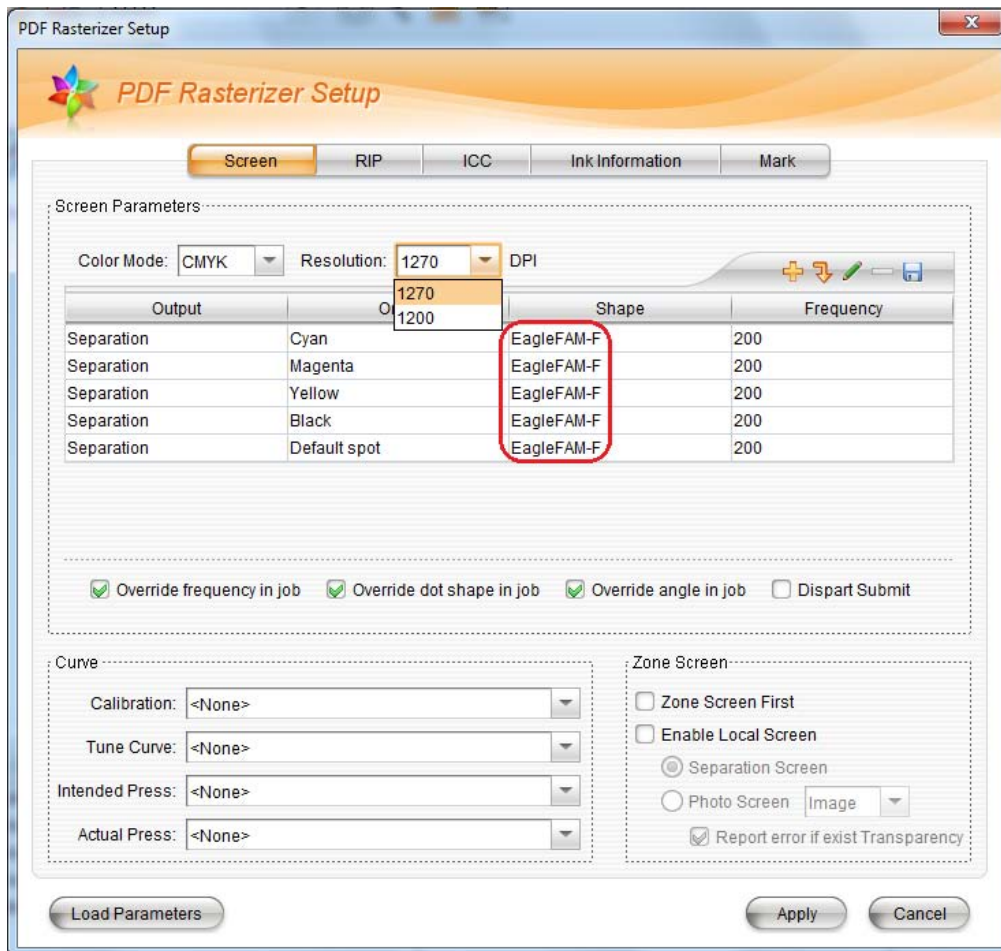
PDF Rasterizer Setup

PDF Rasterizer Setup

Screen | RIP | ICC | Ink Information | Mark

Screen Parameters

Color Mode: CMYK Resolution: 1270 DPI

1270
1200

| Output | O | Shape | Frequency |
|---|---|---|---|
| Separation | Cyan | EagleFAM-F | 200 |
| Separation | Magenta | EagleFAM-F | 200 |
| Separation | Yellow | EagleFAM-F | 200 |
| Separation | Black | EagleFAM-F | 200 |
| Separation | Default spot | EagleFAM-F | 200 |

Override frequency in job  Override dot shape in job  Override angle in job  Dispart Submit

Curve

Calibration: <None>

Tune Curve: <None>

Intended Press: <None>

Actual Press: <None>

Zone Screen

Zone Screen First

Enable Local Screen

Separation Screen

Photo Screen Image

Report error if exist Transparency

Load Parameters

Apply

Cancel